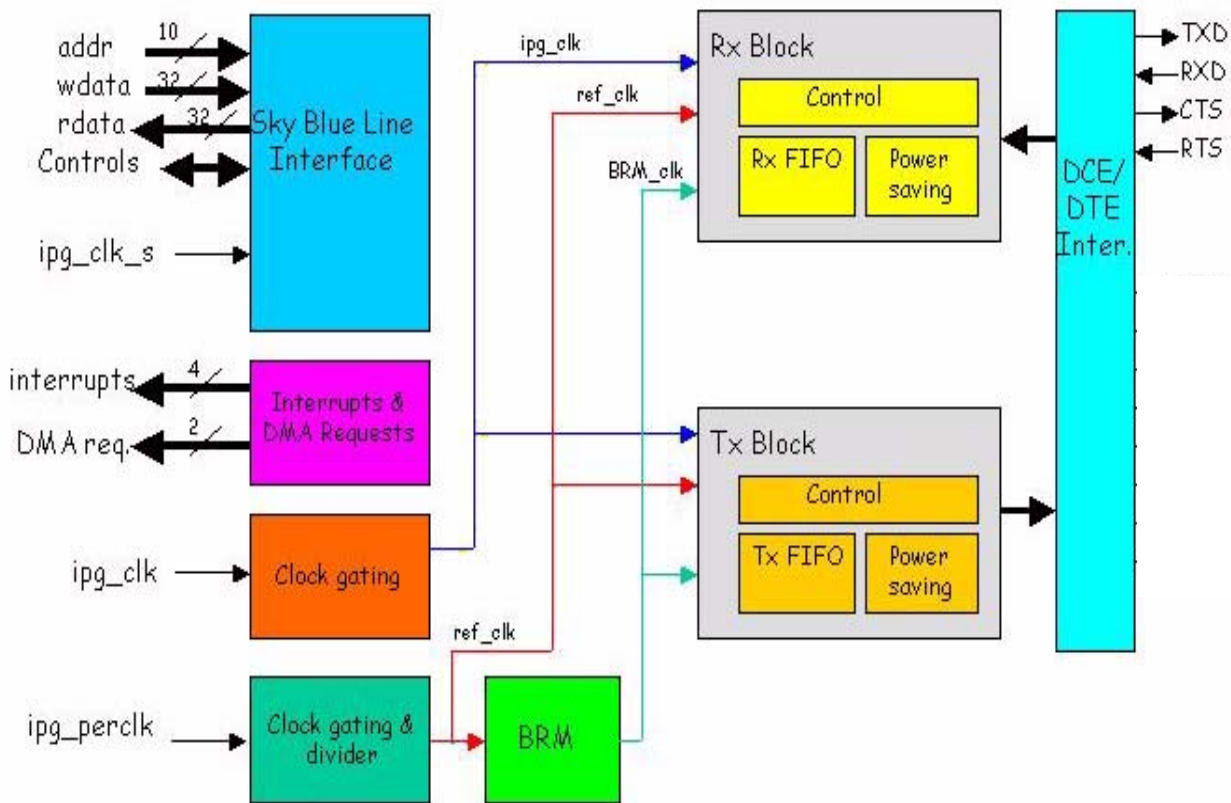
addr
10
wdata
32
rdata
32
Controls
Sky Blue Line Interface
ipg_clk_s
ipg_clk
ref_clk
BRM_clk
Rx Block
Control
Rx FIFO
Power saving
DCE/ DTE Inter.
TXD
RXD
CTS
RTS
interrupts
4
DMA req.
2
Interrupts & DMA Requests
Tx Block
Control
Tx FIFO
Power saving
ipg_clk
Clock gating
ref_clk
ipg_perclk
Clock gating & divider
BRM